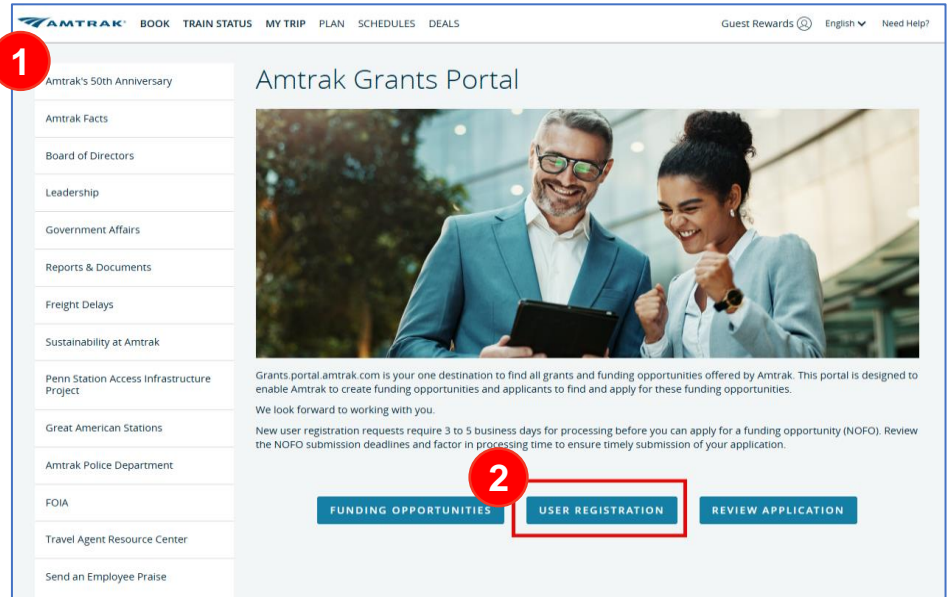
AMTRAK BOOK TRAIN STATUS MY TRIP PLAN SCHEDULES DEALS Guest Rewards English Need Help?

1

Amtrak's 50th Anniversary
Amtrak Facts
Board of Directors
Leadership
Government Affairs
Reports & Documents
Freight Delays
Sustainability at Amtrak
Penn Station Access Infrastructure Project
Great American Stations
Amtrak Police Department
FOIA
Travel Agent Resource Center
Send an Employee Praise

Amtrak Grants Portal

Grants.portal.amtrak.com is your one destination to find all grants and funding opportunities offered by Amtrak. This portal is designed to enable Amtrak to create funding opportunities and applicants to find and apply for these funding opportunities.

We look forward to working with you.

New user registration requests require 3 to 5 business days for processing before you can apply for a funding opportunity (NOFO). Review the NOFO submission deadlines and factor in processing time to ensure timely submission of your application.

2

FUNDING OPPORTUNITIES USER REGISTRATION REVIEW APPLICATION